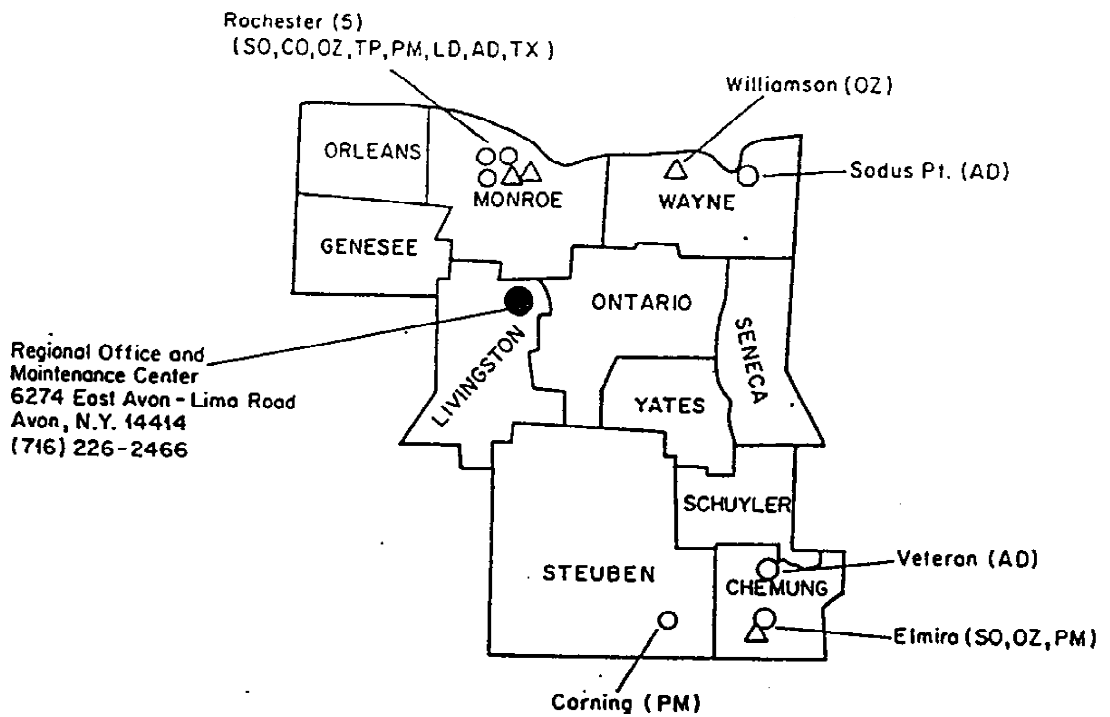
Rochester (5)
(SO, CO, OZ, TP, PM, LD, AD, TX)

Williamson (OZ)

ORLEANS

MONROE

WAYNE

Sodus Pt. (AD)

GENESEE

ONTARIO

SENECA

LIVINGSTON

YATES

Regional Office and Maintenance Center
6274 East Avon - Lima Road
Avon, N.Y. 14414
(716) 226-2466

SCHUYLER

STEUBEN

CHEMUNG

Veteran (AD)

Elmira (SO, OZ, PM)

Corning (PM)